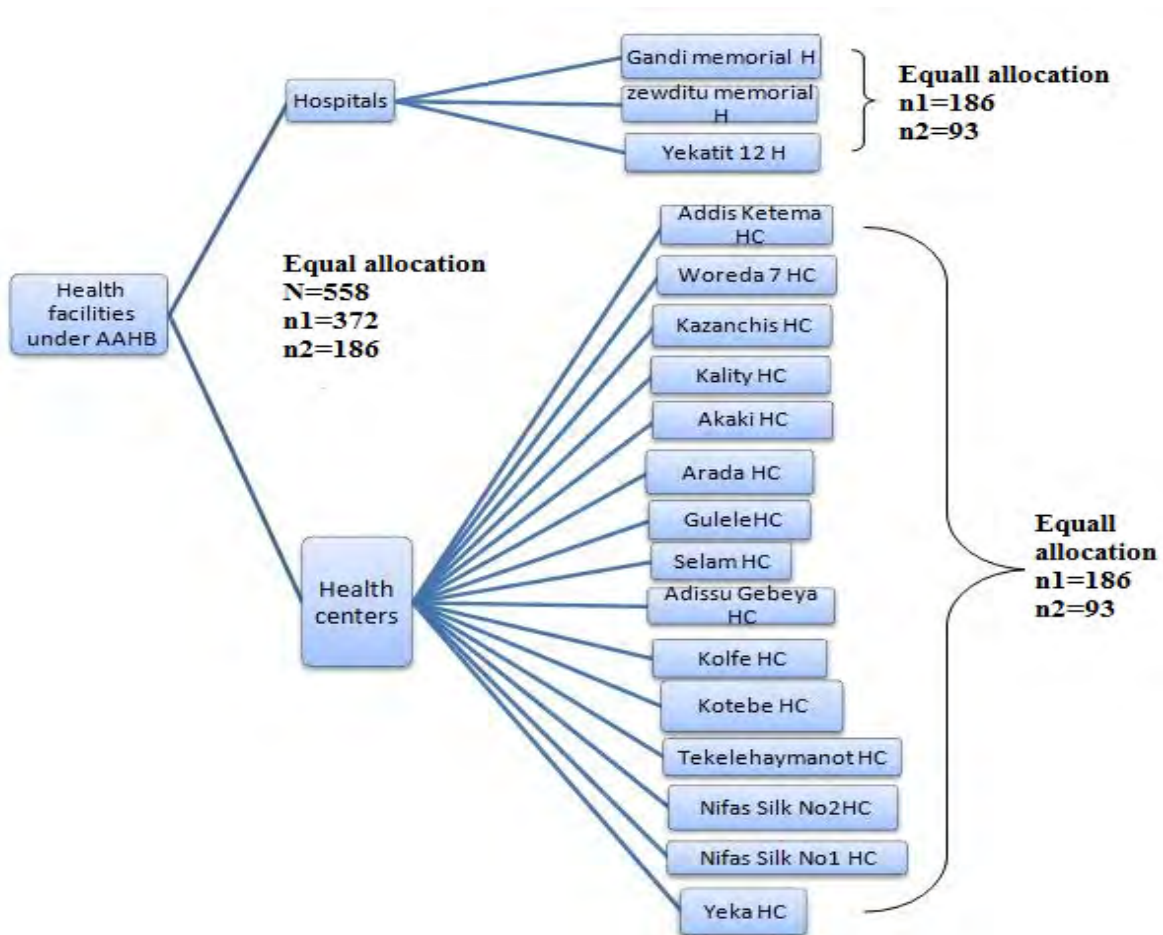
Health facilities under AAHB

Hospitals

Gandi memorial H

zewditu memorial H

Yekatit 12 H

Equall allocation
n1=186
n2=93

Equal allocation
N=558
n1=372
n2=186

Health centers

Addis Ketema HC

Woreda 7 HC

Kazanchis HC

Kality HC

Akaki HC

Arada HC

GuleleHC

Selam HC

Adissu Gebeya HC

Kolfe HC

Kotebe HC

Tekelehaymanot HC

Nifas Silk No2HC

Nifas Silk No1 HC

Yeka HC

Equall allocation
n1=186
n2=93